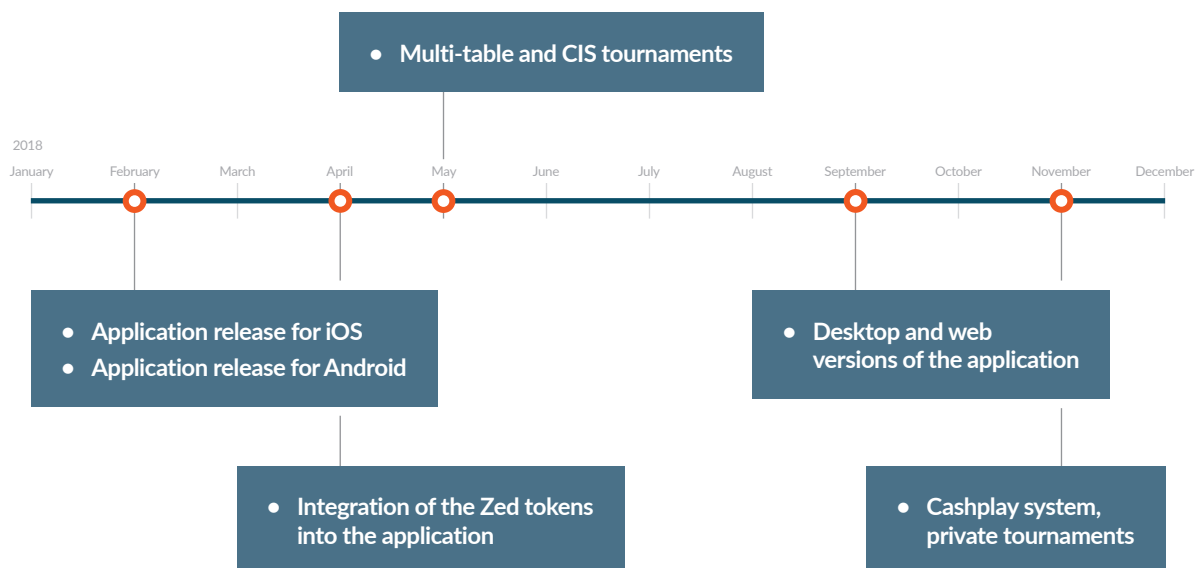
• Multi-table and CIS tournaments

2018

January February March April May June July August September October November December

• Application release for iOS
• Application release for Android

• Desktop and web versions of the application

• Integration of the Zed tokens into the application

• Cashplay system, private tournaments